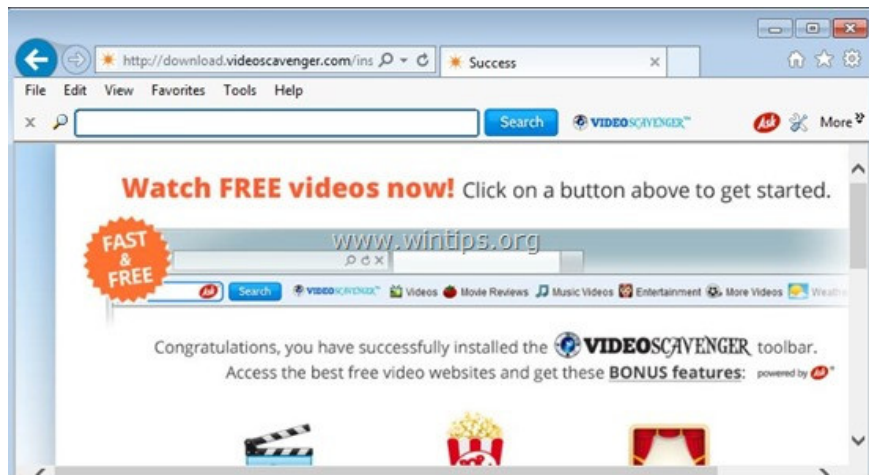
http://download.videoscavenger.com/ins
Success
File Edit View Favorites Tools Help
Search
VIDEOSCAVENGER™
Ask
More

Watch FREE videos now! Click on a button above to get started.

FAST & FREE
www.wintips.org
Search
VIDEOSCAVENGER™
Videos
Movie Reviews
Music Videos
Entertainment
More Videos
Weath

Congratulations, you have successfully installed the VIDEOSCAVENGER toolbar.
Access the best free video websites and get these BONUS features: powered by Ask